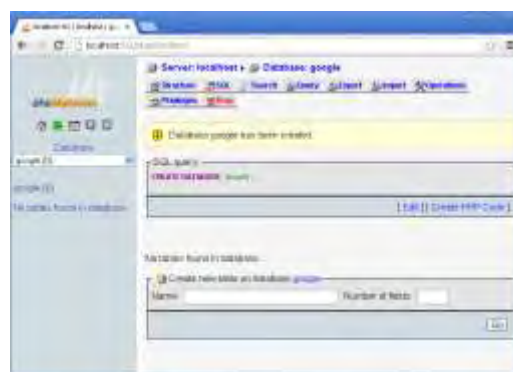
localhost / localhost / go ×

localhost

phpMyAdmin

Database
google (1)

google (1)

No tables found in database.

Server: localhost ▸ Database: google

Structure SQL Search Query Export Import Operations Privileges Drop

Database google has been created.

SQL query
CREATE DATABASE `google` ;

[ Edit ] [ Create PHP Code ]

No tables found in database.

Create new table on database google
Name: Number of fields:

Go